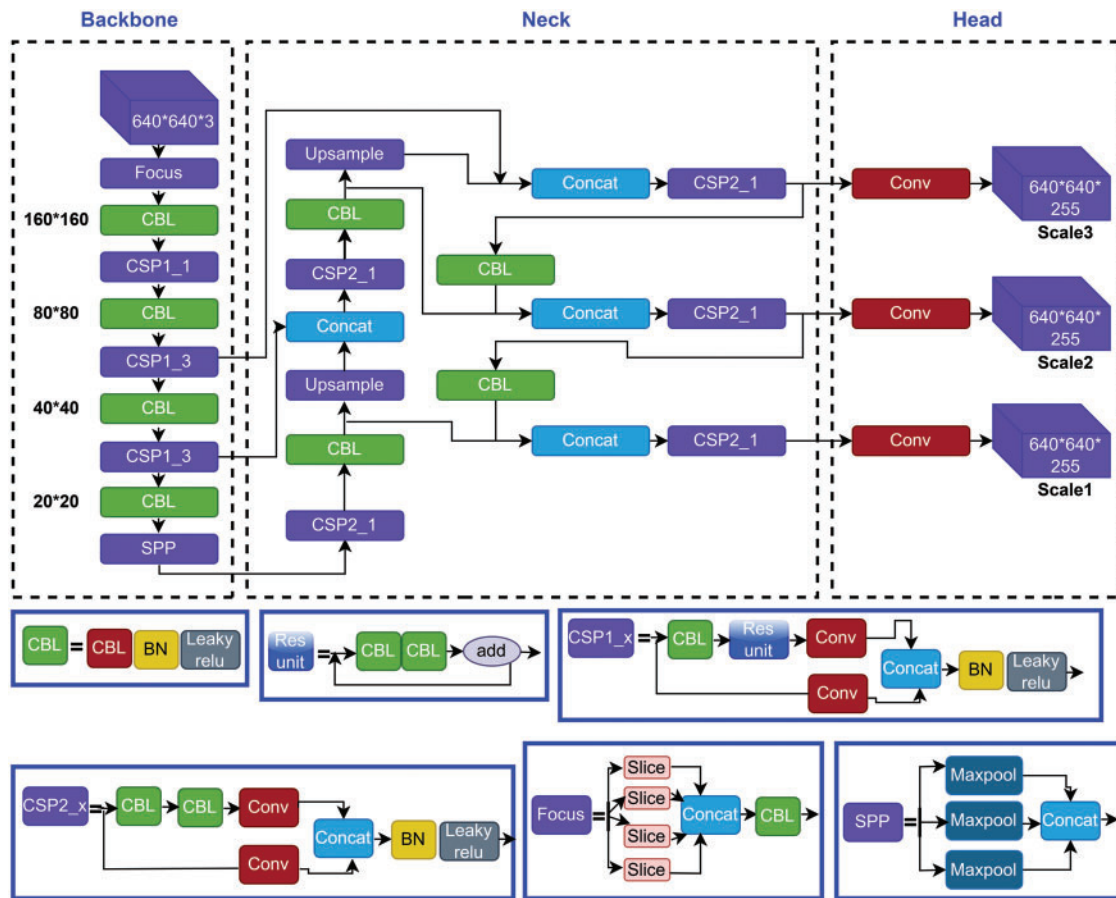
Backbone

640*640*3
Focus
160*160
CBL
CSP1_1
80*80
CBL
CSP1_3
40*40
CBL
CSP1_3
20*20
CBL
SPP

Neck

Upsample
CBL
CSP2_1
Concat
Upsample
CBL
CSP2_1
Concat
CSP2_1
CBL
Concat
CSP2_1
CBL
Concat
CSP2_1

Head

Conv
640*640*255
Scale3
Conv
640*640*255
Scale2
Conv
640*640*255
Scale1

CBL = CBL BN Leaky relu

Res unit = CBL CBL add

CSP1_x = CBL Res unit Conv Concat BN Leaky relu Conv

CSP2_x = CBL CBL Conv Concat BN Leaky relu Conv

Focus = Slice Slice Slice Slice Concat CBL

SPP = Maxpool Maxpool Maxpool Concat